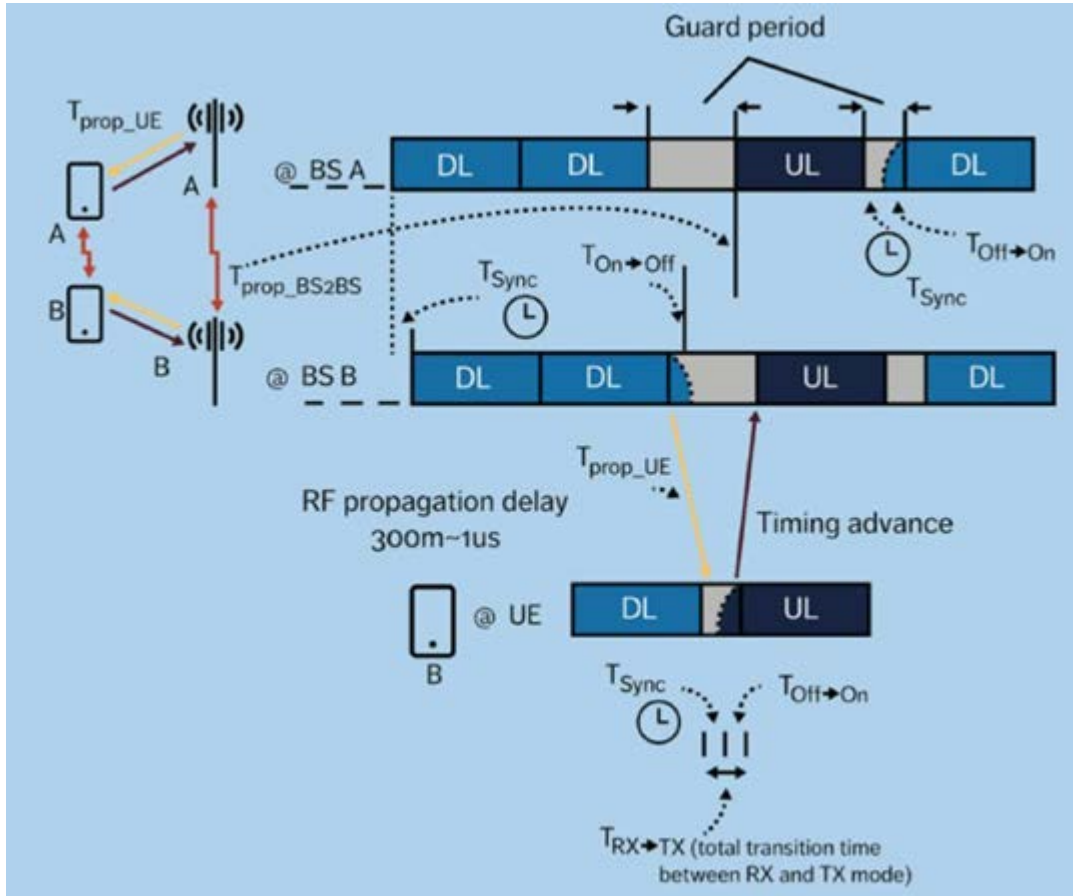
Guard period

$T_{prop\_UE}$

A

A

B

B

$T_{prop\_BS2BS}$

@ BS A

DL DL UL DL

$T_{Off \rightarrow On}$

$T_{Sync}$

$T_{Sync}$

$T_{On \rightarrow Off}$

@ BS B

DL DL UL DL

$T_{prop\_UE}$

RF propagation delay 300m~1us

Timing advance

@ UE

DL UL

B

$T_{Sync}$

$T_{Off \rightarrow On}$

$T_{RX \rightarrow TX}$ (total transition time between RX and TX mode)